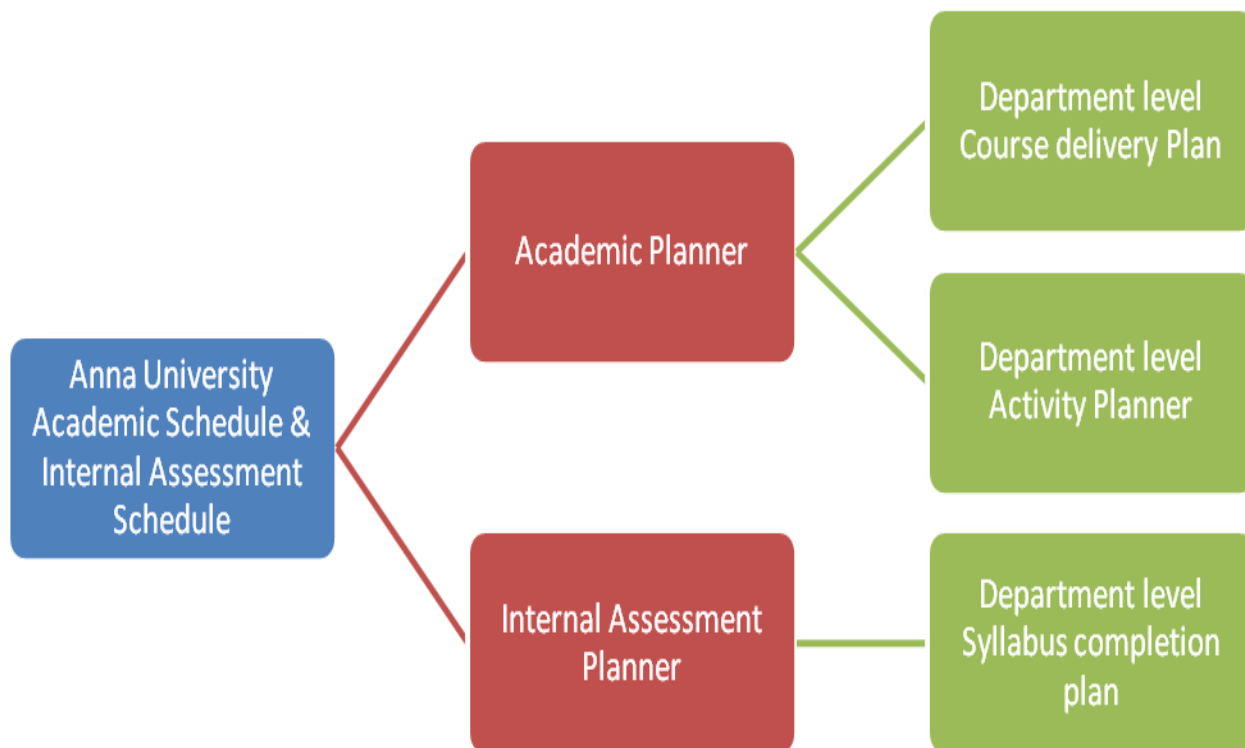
Anna University Academic Schedule & Internal Assessment Schedule

Academic Planner

Internal Assessment Planner

Department level Course delivery Plan

Department level Activity Planner

Department level Syllabus completion plan